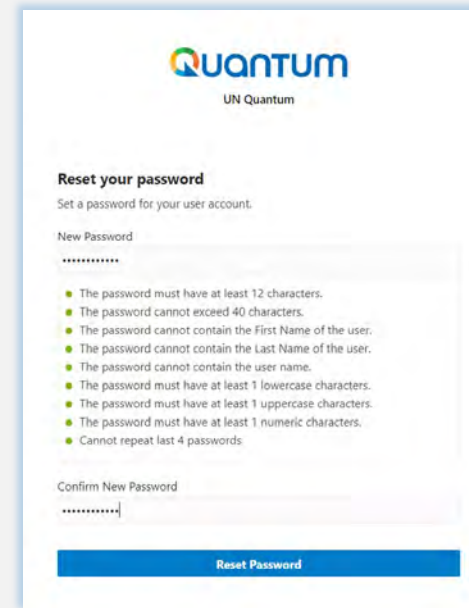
QUANTUM
UN Quantum

Reset your password
Set a password for your user account.

New Password
••••••••••••

- The password must have at least 12 characters.
- The password cannot exceed 40 characters.
- The password cannot contain the First Name of the user.
- The password cannot contain the Last Name of the user.
- The password cannot contain the user name.
- The password must have at least 1 lowercase characters.
- The password must have at least 1 uppercase characters.
- The password must have at least 1 numeric characters.
- Cannot repeat last 4 passwords

Confirm New Password
••••••••••••

Reset Password